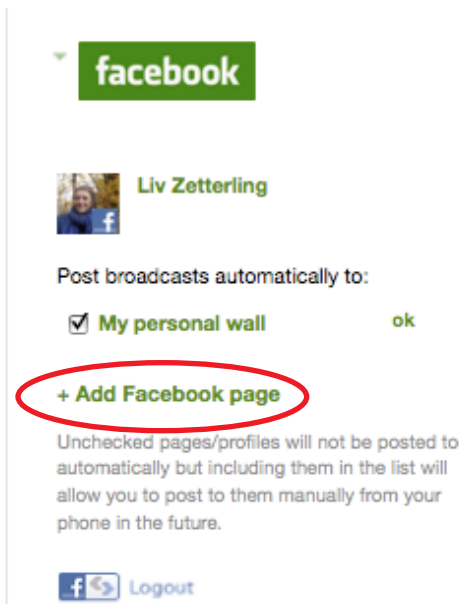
facebook

Liv Zetterling

Post broadcasts automatically to:

My personal wall ok

+ Add Facebook page

Unchecked pages/profiles will not be posted to automatically but including them in the list will allow you to post to them manually from your phone in the future.

f Logout